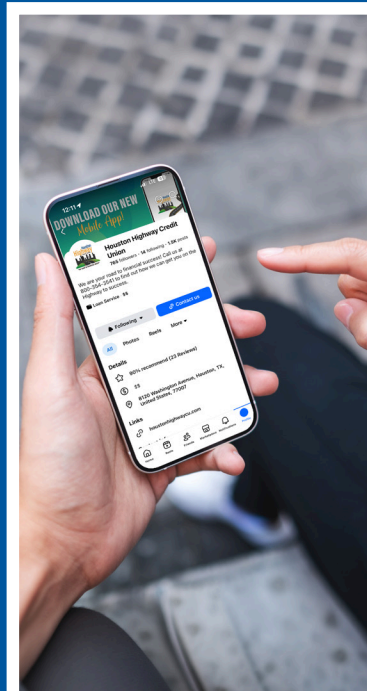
12:11

DOWNLOAD OUR NEW Mobile App!

Houston Highway Credit Union

789 followers • 14 following • 1.5K posts

We are your road to financial success! Call us at 800-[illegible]-3541 to find out how we can get you on the highway to success.

Loan Service · $$

Following

Contact us

All

Photos

Reels

More

Details

80% recommend (23 Reviews)

$$

8120 Washington Avenue, Houston, TX, United States, 77007

Links

houstonhighwaycu.com

Home

Reels

Friends

Marketplace

Notifications

Menu